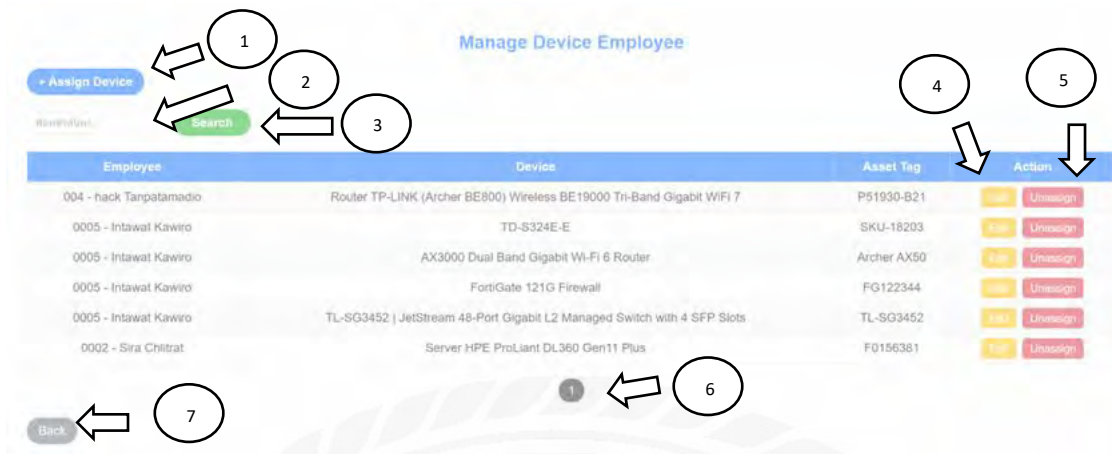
Manage Device Employee

1

+ Assign Device

2

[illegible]

Search

3

4

5

| Employee | Device | Asset Tag | Action |
|---|---|---|---|
| 004 - hack Tanpatamadio | Router TP-LINK (Archer BE800) Wireless BE19000 Tri-Band Gigabit WiFi 7 | P51930-B21 | Edit Unassign |
| 0005 - Intawat Kawiro | TD-S324E-E | SKU-18203 | Edit Unassign |
| 0005 - Intawat Kawiro | AX3000 Dual Band Gigabit Wi-Fi 6 Router | Archer AX50 | Edit Unassign |
| 0005 - Intawat Kawiro | FortiGate 121G Firewall | FG122344 | Edit Unassign |
| 0005 - Intawat Kawiro | TL-SG3452 \| JetStream 48-Port Gigabit L2 Managed Switch with 4 SFP Slots | TL-SG3452 | Edit Unassign |
| 0002 - Sira Chitrat | Server HPE ProLiant DL360 Gen11 Plus | F0156381 | Edit Unassign |

1

6

Back

7